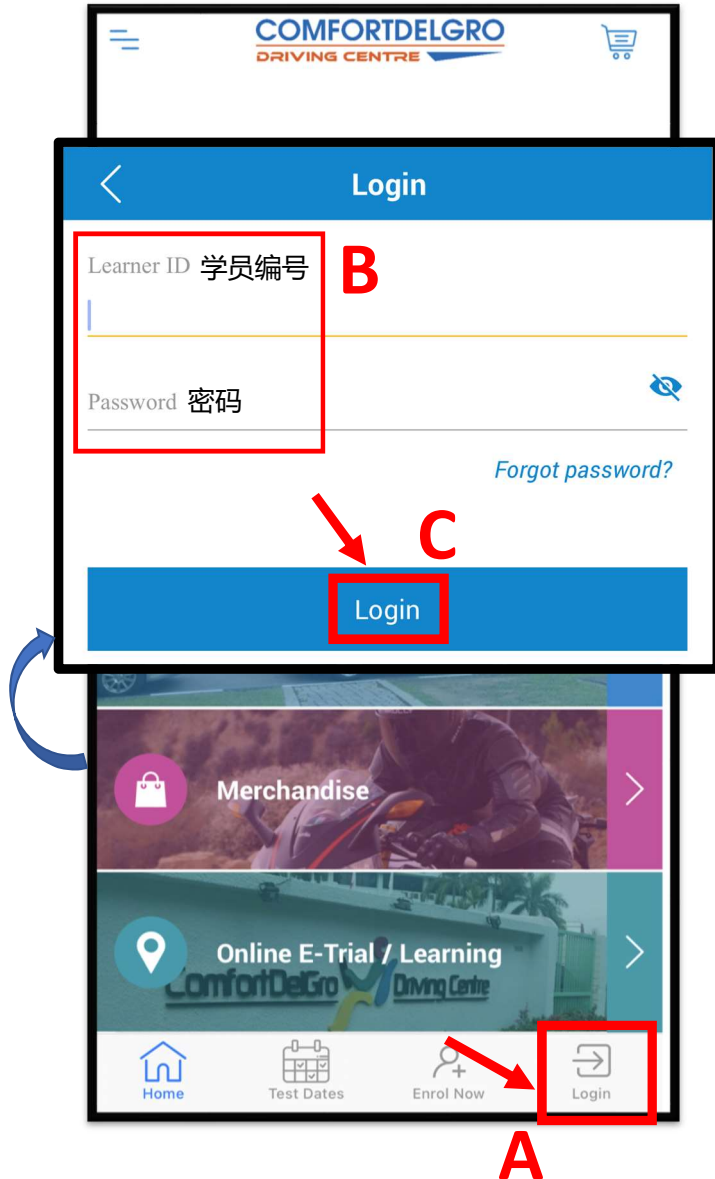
COMFORTDELGRO
DRIVING CENTRE

Login

Learner ID 学员编号

B

Password 密码

Forgot password?

C

Login

Merchandise

Online E-Trial / Learning

ComfortDelGro Driving Centre

Home
Test Dates
Enrol Now
Login

A